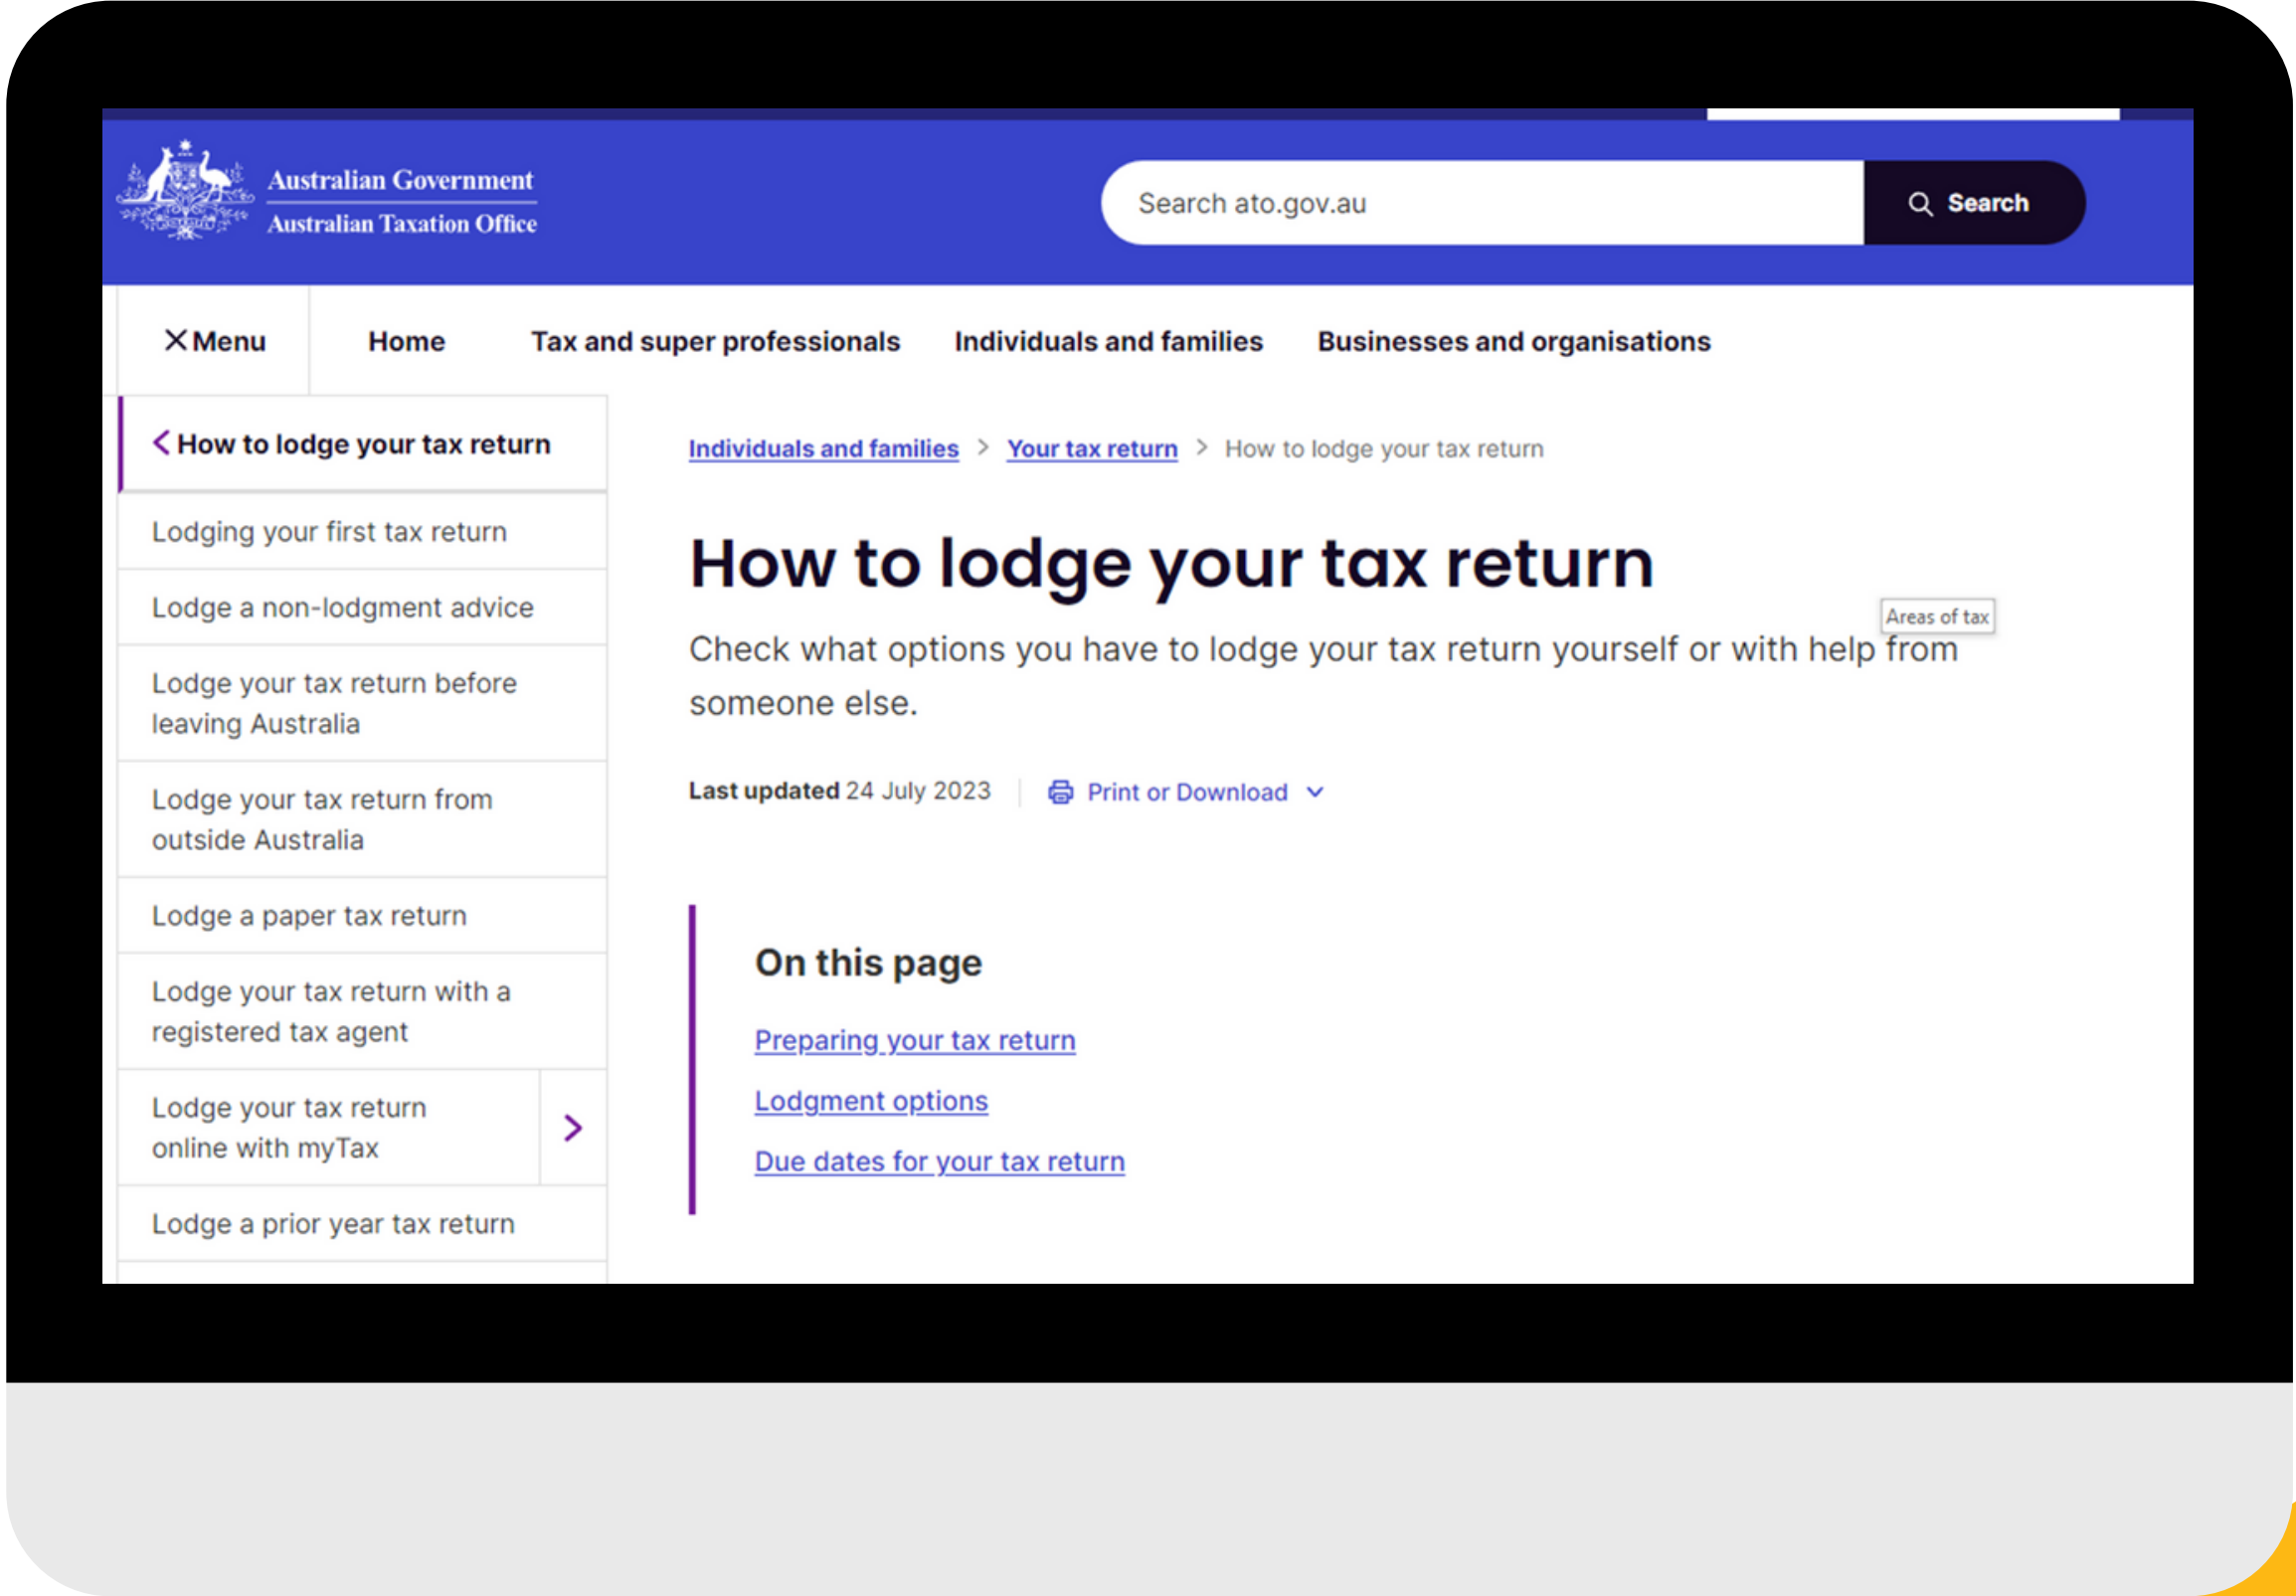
Australian Government
Australian Taxation Office

Search ato.gov.au

Search

Menu

Home

Tax and super professionals

Individuals and families

Businesses and organisations

How to lodge your tax return

Lodging your first tax return

Lodge a non-lodgment advice

Lodge your tax return before leaving Australia

Lodge your tax return from outside Australia

Lodge a paper tax return

Lodge your tax return with a registered tax agent

Lodge your tax return online with myTax

Lodge a prior year tax return

Individuals and families > Your tax return > How to lodge your tax return

How to lodge your tax return

Areas of tax

Check what options you have to lodge your tax return yourself or with help from someone else.

Last updated 24 July 2023 | Print or Download

On this page

Preparing your tax return

Lodgment options

Due dates for your tax return